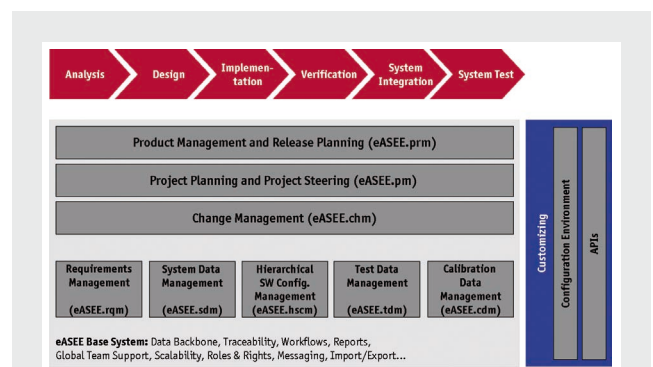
Analysis

Design

Implementation

Verification

System Integration

System Test

Product Management and Release Planning (eASEE.prm)

Project Planning and Project Steering (eASEE.pm)

Change Management (eASEE.chm)

Requirements Management (eASEE.rqm)

System Data Management (eASEE.sdm)

Hierarchical SW Config. Management (eASEE.hscm)

Test Data Management (eASEE.tdm)

Calibration Data Management (eASEE.cdm)

**eASEE Base System:** Data Backbone, Traceability, Workflows, Reports, Global Team Support, Scalability, Roles & Rights, Messaging, Import/Export...

Customizing

Configuration Environment

APIs